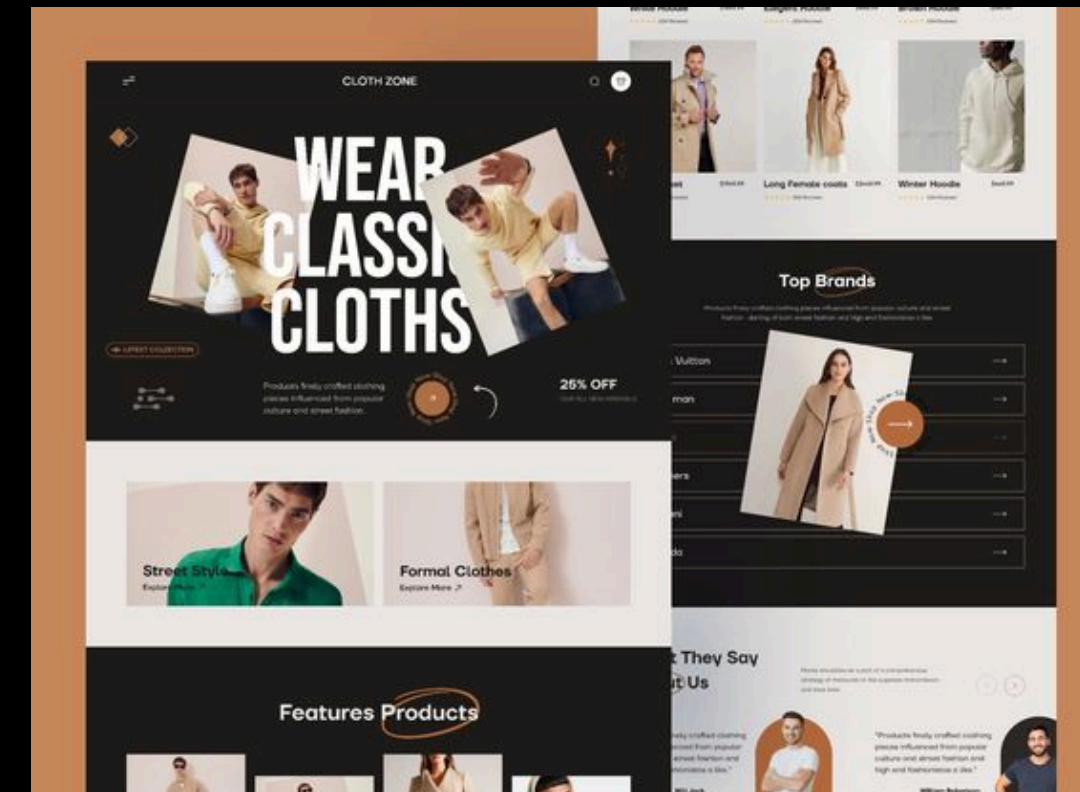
CLOTH ZONE

WEAR CLASSI CLOTHS

LATEST COLLECTION

Products finely crafted clothing pieces influenced from popular culture and street fashion.

25% OFF

Street Style
Explore More

Formal Clothes
Explore More ↗

Features Products

Long Female coats

Winter Hoodie

Top Brands

Vuitton →
man →
→
ers →
ni →
da →

t They Say
t Us

"Products finely crafted clothing pieces influenced from popular culture and street fashion and high and fashionable a like."